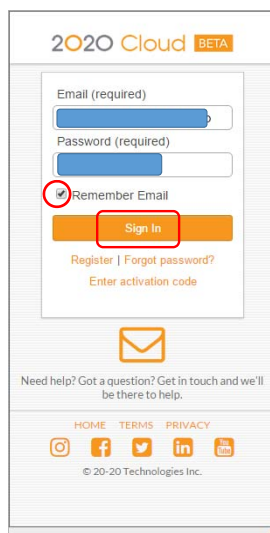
2020 Cloud BETA

Email (required)

Password (required)

Remember Email

Sign In

Register | Forgot password?

Enter activation code

Need help? Got a question? Get in touch and we'll be there to help.

HOME TERMS PRIVACY

© 20-20 Technologies Inc.